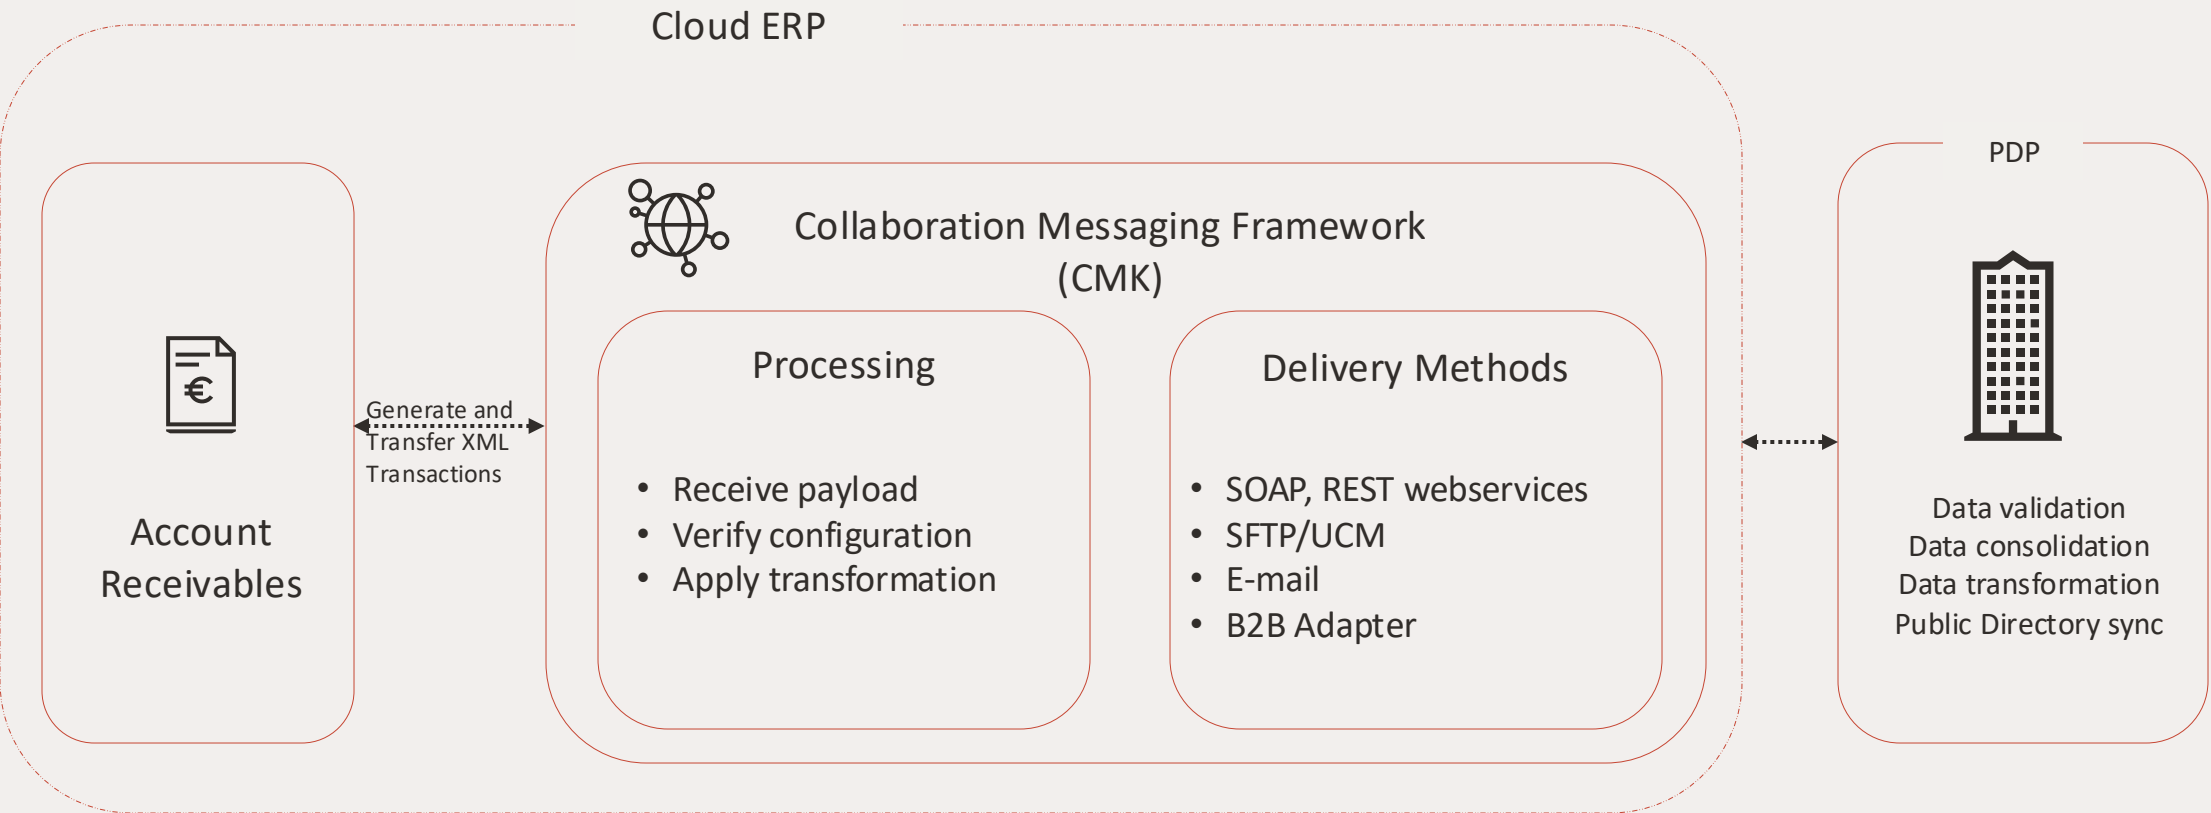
Cloud ERP

€

Account Receivables

Generate and Transfer XML Transactions

Collaboration Messaging Framework (CMK)

Processing

- Receive payload
- Verify configuration
- Apply transformation

Delivery Methods

- SOAP, REST webservices
- SFTP/UCM
- E-mail
- B2B Adapter

PDP

Data validation
Data consolidation
Data transformation
Public Directory sync